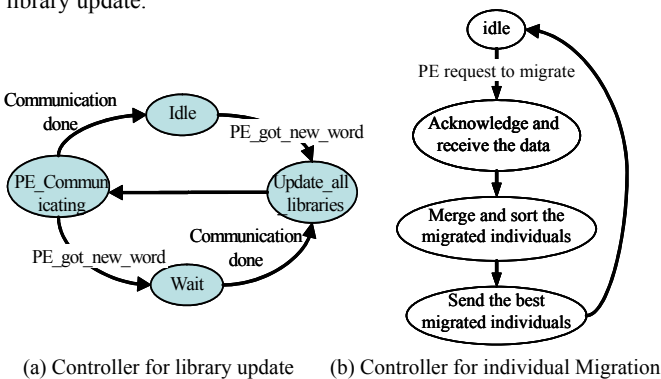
library update.

Communication done

Idle

PE_got_new_word

PE_Communicating

Update_all libraries

PE_got_new_word

Communication done

Wait

idle

PE request to migrate

Acknowledge and receive the data

Merge and sort the migrated individuals

Send the best migrated individuals

(a) Controller for library update

(b) Controller for individual Migration